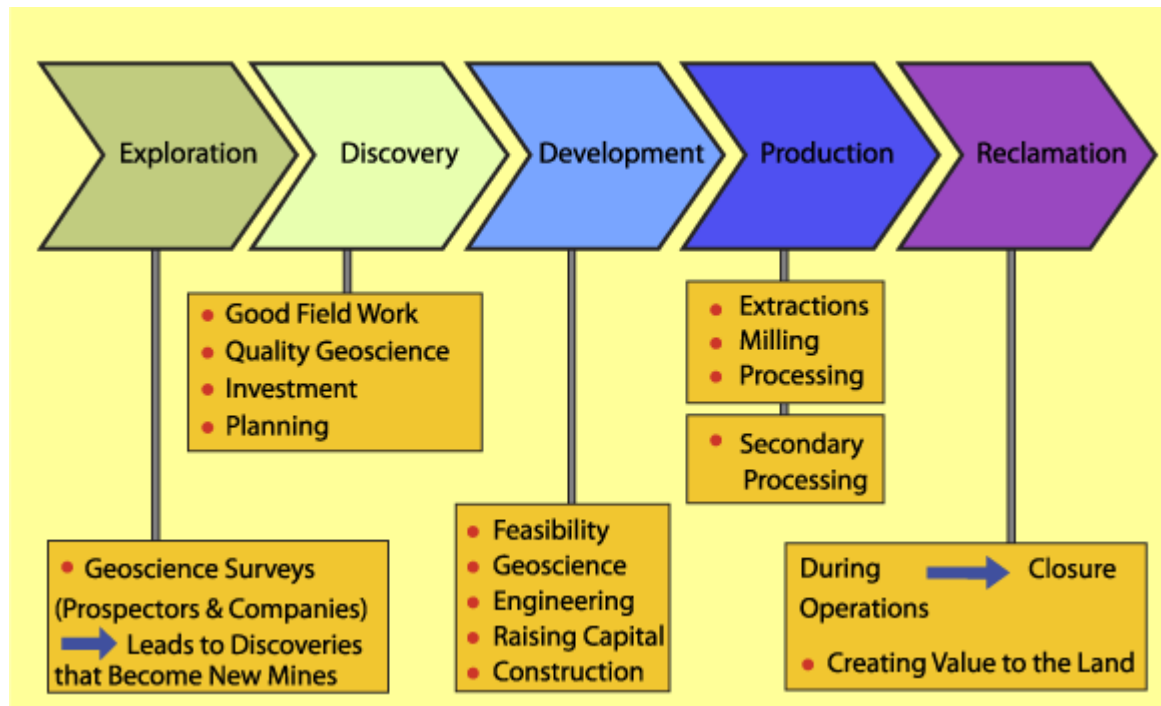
Exploration

Discovery

Development

Production

Reclamation

- Good Field Work
- Quality Geoscience
- Investment
- Planning

- Extractions
- Milling
- Processing

- Secondary Processing

- Feasibility
- Geoscience
- Engineering
- Raising Capital
- Construction

- Geoscience Surveys (Prospectors & Companies) → Leads to Discoveries that Become New Mines

During Operations → Closure

- Creating Value to the Land